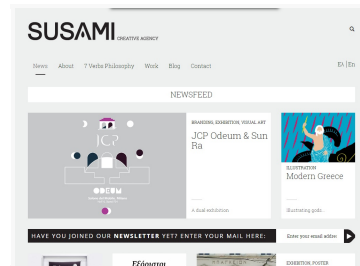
SUSAMI CREATIVE AGENCY

News About 7 Verbs Philosophy Work Blog Contact

EA | En

NEWSFEED

JCP

ODEUM

BRANDING, EXHIBITION, VISUAL ART

JCP Odeum & Sun Ra

A dual exhibition

ILLUSTRATION

Modern Greece

Illustrating gods...

HAVE YOU JOINED OUR NEWSLETTER YET? ENTER YOUR MAIL HERE:

Enter your email addres

EXHIBITION, POSTER